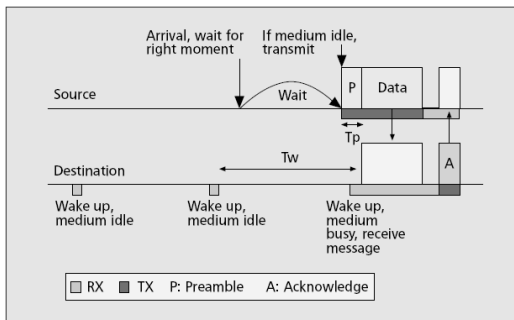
Arrival, wait for right moment

If medium idle, transmit

Source

Wait

P

Data

Tp

Destination

Tw

A

Wake up, medium idle

Wake up, medium idle

Wake up, medium busy, receive message

RX TX P: Preamble A: Acknowledge